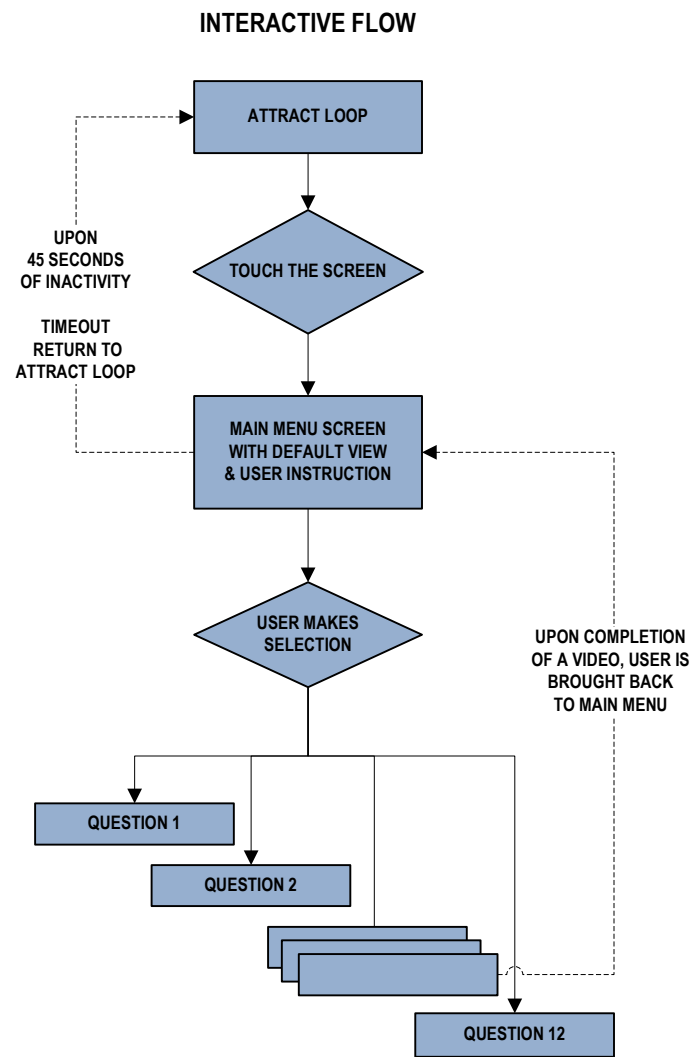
INTERACTIVE FLOW

ATTRACT LOOP

TOUCH THE SCREEN

UPON
45 SECONDS
OF INACTIVITY

TIMEOUT
RETURN TO
ATTRACT LOOP

MAIN MENU SCREEN
WITH DEFAULT VIEW
& USER INSTRUCTION

USER MAKES
SELECTION

UPON COMPLETION
OF A VIDEO, USER IS
BROUGHT BACK
TO MAIN MENU

QUESTION 1

QUESTION 2

QUESTION 12